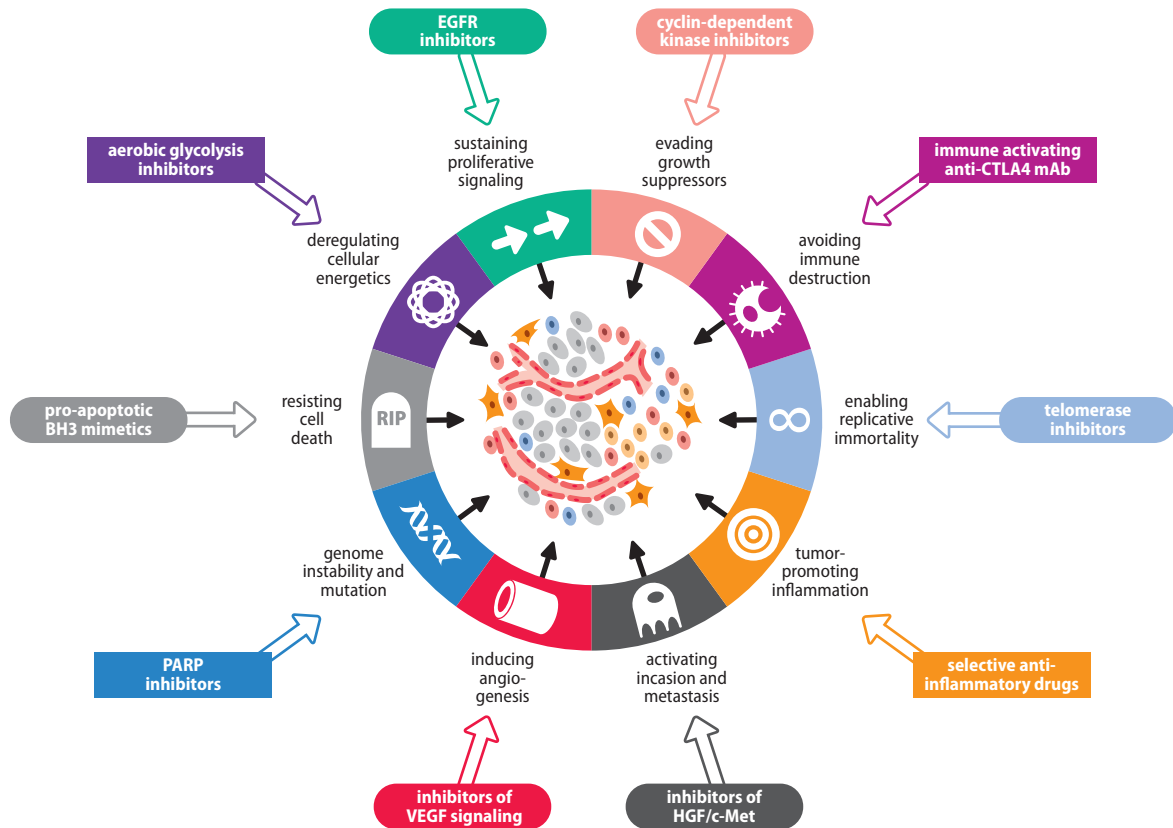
EGFR inhibitors

cyclin-dependent kinase inhibitors

aerobic glycolysis inhibitors

immune activating anti-CTLA4 mAb

sustaining proliferative signaling

evading growth suppressors

deregulating cellular energetics

avoiding immune destruction

pro-apoptotic BH3 mimetics

resisting cell death

RIP

enabling replicative immortality

telomerase inhibitors

genome instability and mutation

tumor-promoting inflammation

PARP inhibitors

inducing angiogenesis

activating incasion and metastasis

selective anti-inflammatory drugs

inhibitors of VEGF signaling

inhibitors of HGF/c-Met